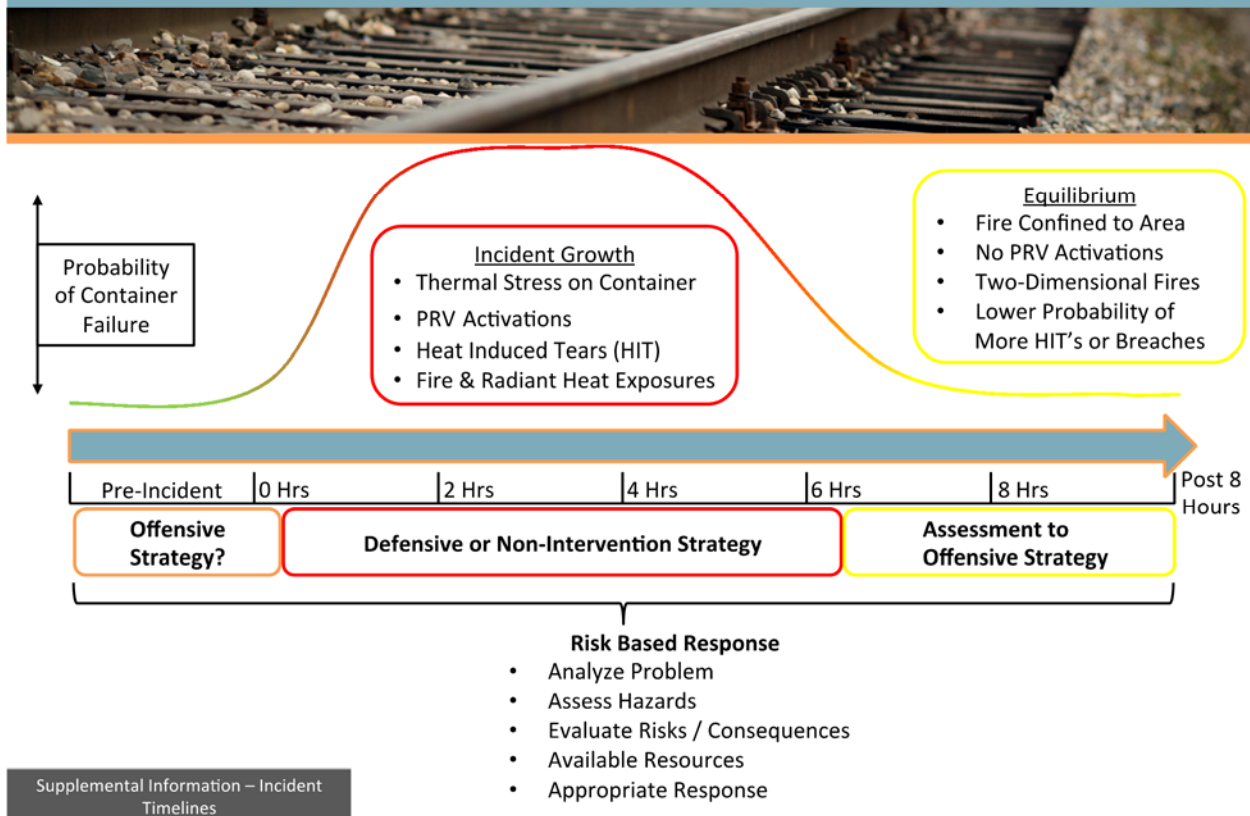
Probability of Container Failure

Incident Growth
- Thermal Stress on Container
- PRV Activations
- Heat Induced Tears (HIT)
- Fire & Radiant Heat Exposures

Equilibrium
- Fire Confined to Area
- No PRV Activations
- Two-Dimensional Fires
- Lower Probability of More HIT's or Breaches

Pre-Incident | 0 Hrs | 2 Hrs | 4 Hrs | 6 Hrs | 8 Hrs | Post 8 Hours

Offensive Strategy?

Defensive or Non-Intervention Strategy

Assessment to Offensive Strategy

Risk Based Response
- Analyze Problem
- Assess Hazards
- Evaluate Risks / Consequences
- Available Resources
- Appropriate Response

Supplemental Information – Incident Timelines